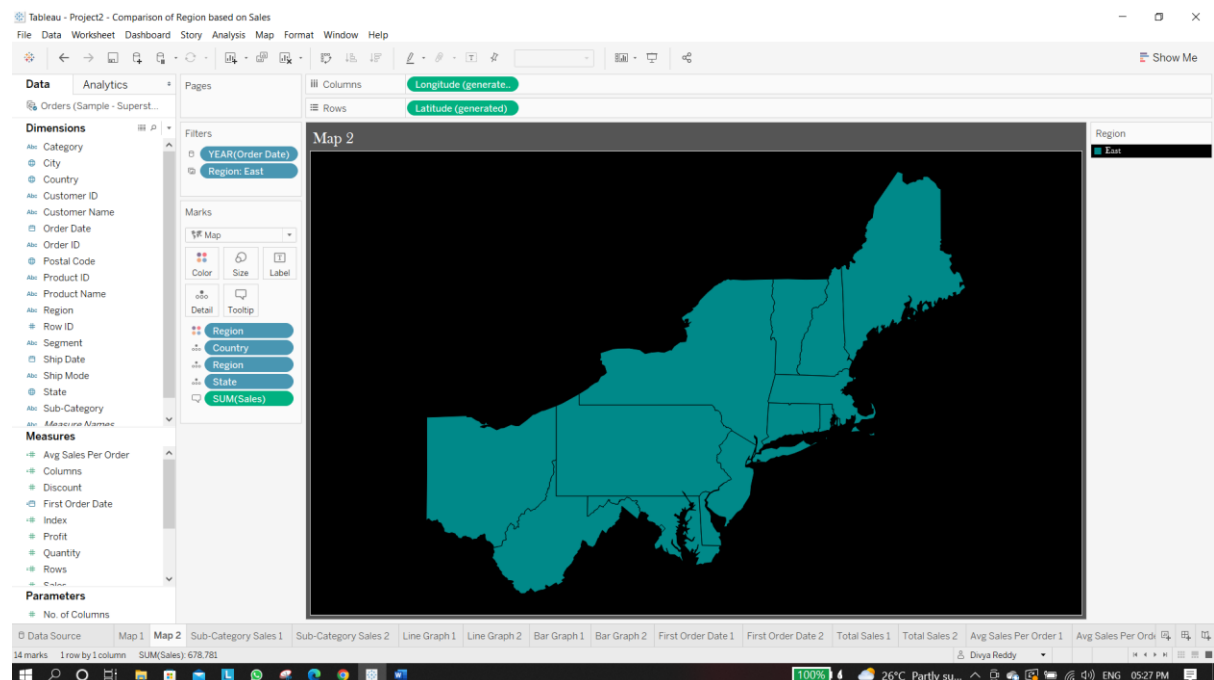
Tableau - Project2 - Comparison of Region based on Sales

File Data Worksheet Dashboard Story Analysis Map Format Window Help

Show Me

Data Analytics

Orders (Sample - Superst...

Dimensions

Category
City
Country
Customer ID
Customer Name
Order Date
Order ID
Postal Code
Product ID
Product Name
Region
Row ID
Segment
Ship Date
Ship Mode
State
Sub-Category
Measure Names

Measures

Avg Sales Per Order
Columns
Discount
First Order Date
Index
Profit
Quantity
Rows
Sales

Parameters

No. of Columns

Pages

Filters

YEAR(Order Date)
Region: East

Marks

Map

Color Size Label
Detail Tooltip

Region
Country
Region
State
SUM(Sales)

Columns Longitude (generate...
Rows Latitude (generated)

Map 2

Region
East

Data Source Map 1 Map 2 Sub-Category Sales 1 Sub-Category Sales 2 Line Graph 1 Line Graph 2 Bar Graph 1 Bar Graph 2 First Order Date 1 First Order Date 2 Total Sales 1 Total Sales 2 Avg Sales Per Order 1 Avg Sales Per Orde

14 marks 1 row by 1 column SUM(Sales): 678,781

Divya Reddy

100% 26°C Partly su... ENG 05:27 PM